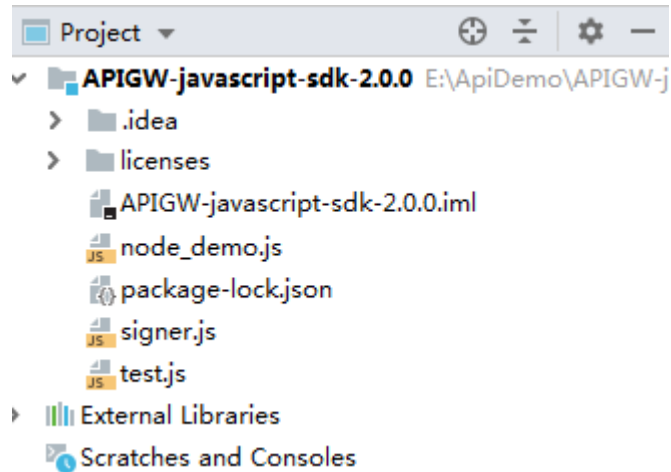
Project ▾

APIGW-javascript-sdk-2.0.0 E:\ApiDemo\APIGW-j

.idea

licenses

APIGW-javascript-sdk-2.0.0.iml

node_demo.js

package-lock.json

signer.js

test.js

External Libraries

Scratches and Consoles